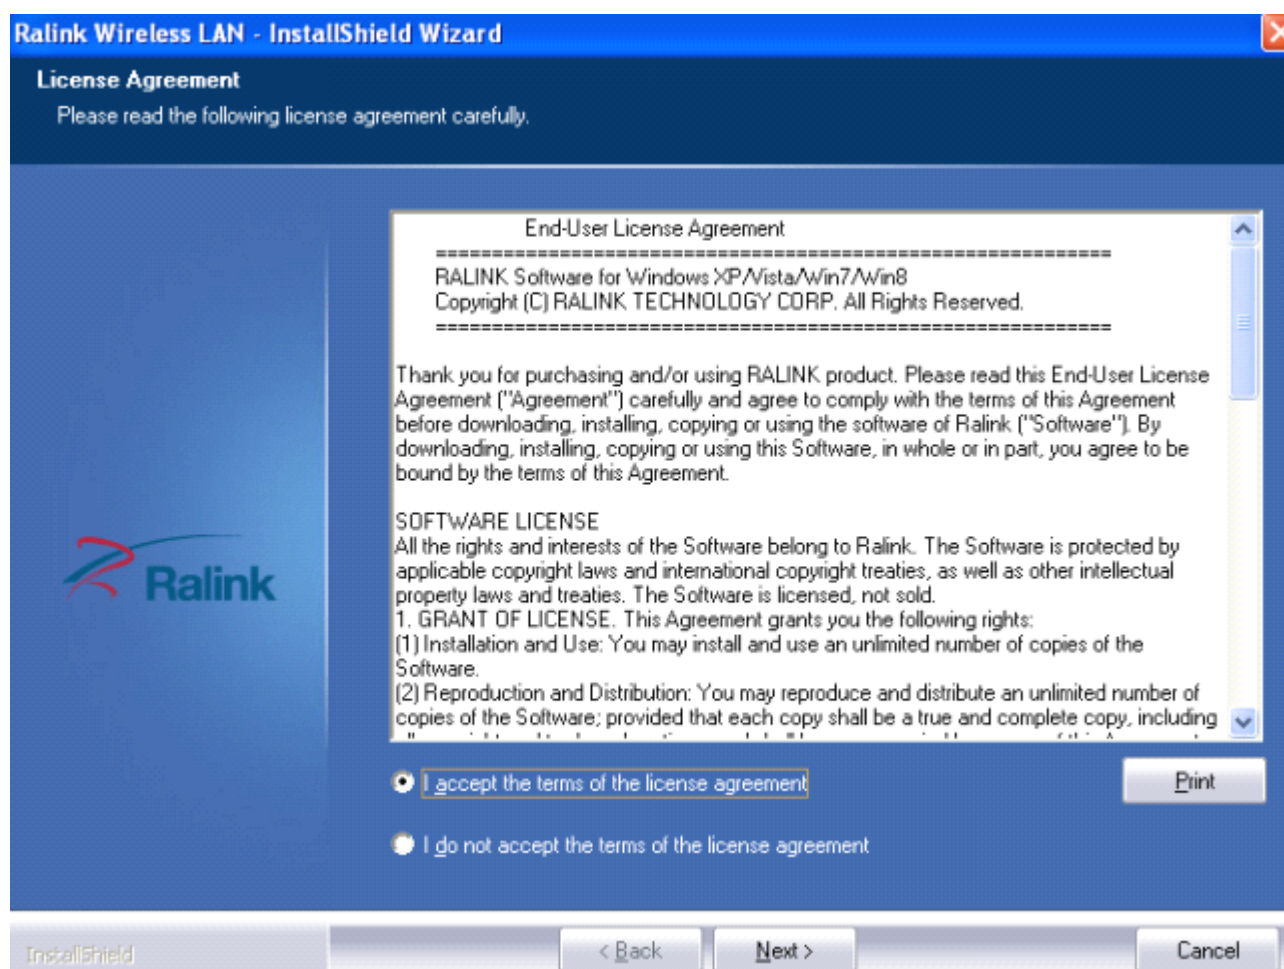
Ralink Wireless LAN - InstallShield Wizard

License Agreement
Please read the following license agreement carefully.

End-User License Agreement
==============================================================
RALINK Software for Windows XP/Vista/Win7/Win8
Copyright (C) RALINK TECHNOLOGY CORP. All Rights Reserved.
==============================================================

Thank you for purchasing and/or using RALINK product. Please read this End-User License Agreement ("Agreement") carefully and agree to comply with the terms of this Agreement before downloading, installing, copying or using the software of Ralink ("Software"). By downloading, installing, copying or using this Software, in whole or in part, you agree to be bound by the terms of this Agreement.

SOFTWARE LICENSE
All the rights and interests of the Software belong to Ralink. The Software is protected by applicable copyright laws and international copyright treaties, as well as other intellectual property laws and treaties. The Software is licensed, not sold.
1. GRANT OF LICENSE. This Agreement grants you the following rights:
(1) Installation and Use: You may install and use an unlimited number of copies of the Software.
(2) Reproduction and Distribution: You may reproduce and distribute an unlimited number of copies of the Software; provided that each copy shall be a true and complete copy, including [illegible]

Ralink

I accept the terms of the license agreement

Print

I do not accept the terms of the license agreement

InstallShield

< Back

Next >

Cancel